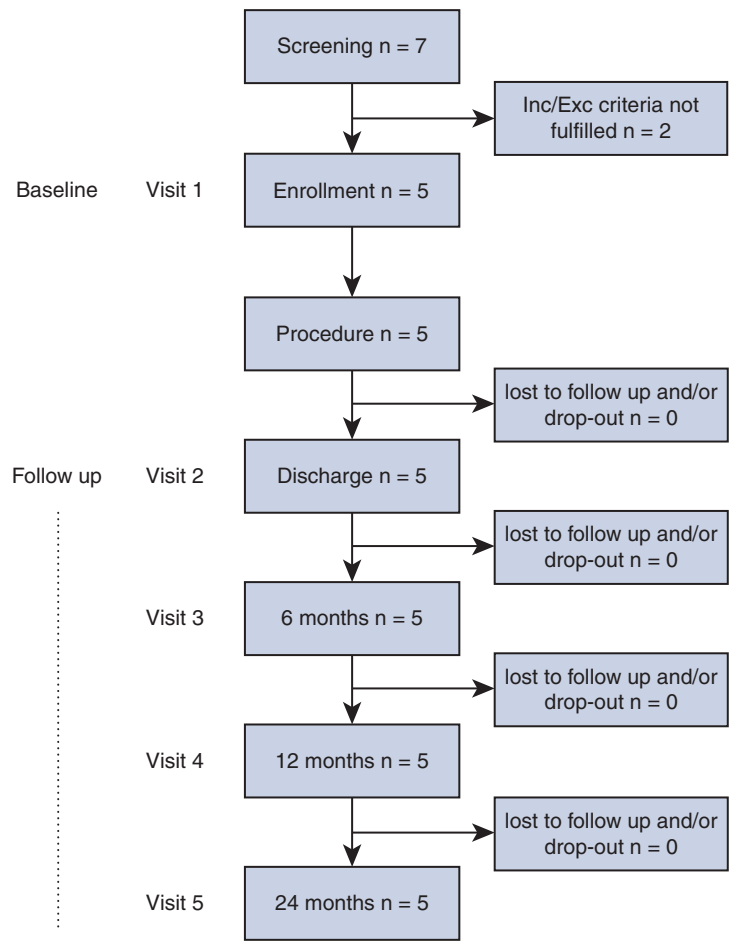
Screening n = 7

Inc/Exc criteria not fulfilled n = 2

Baseline Visit 1 Enrollment n = 5

Procedure n = 5

lost to follow up and/or drop-out n = 0

Follow up Visit 2 Discharge n = 5

lost to follow up and/or drop-out n = 0

Visit 3 6 months n = 5

lost to follow up and/or drop-out n = 0

Visit 4 12 months n = 5

lost to follow up and/or drop-out n = 0

Visit 5 24 months n = 5